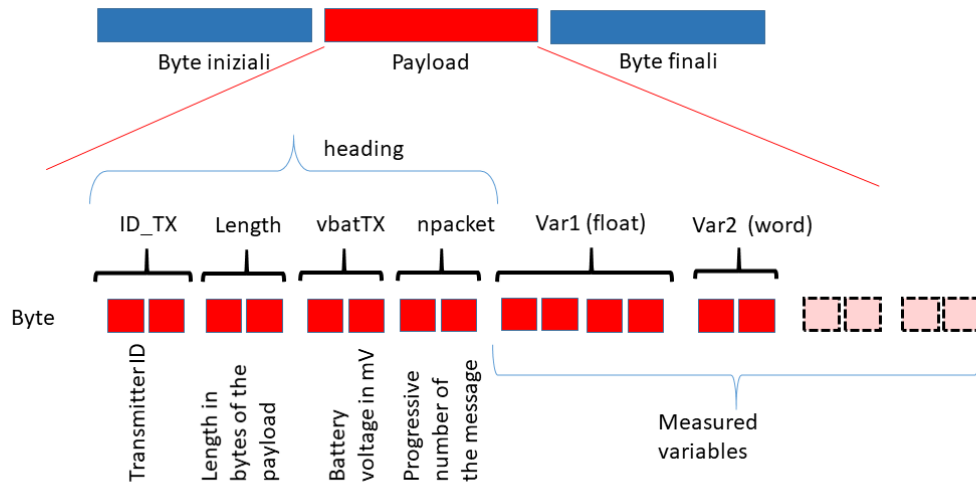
Byte iniziali

Payload

Byte finali

heading

ID_TX

Length

vbatTX

npacket

Var1 (float)

Var2 (word)

Byte

Transmitter ID

Length in bytes of the payload

Battery voltage in mV

Progressive number of the message

Measured variables